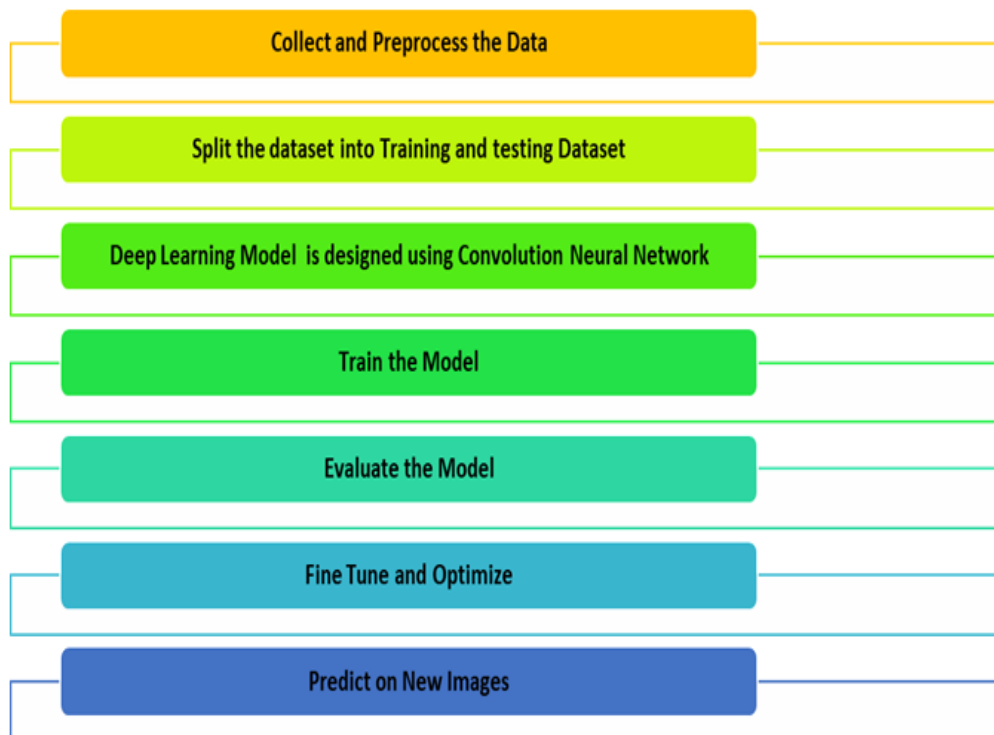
Collect and Preprocess the Data

Split the dataset into Training and testing Dataset

Deep Learning Model is designed using Convolution Neural Network

Train the Model

Evaluate the Model

Fine Tune and Optimize

Predict on New Images